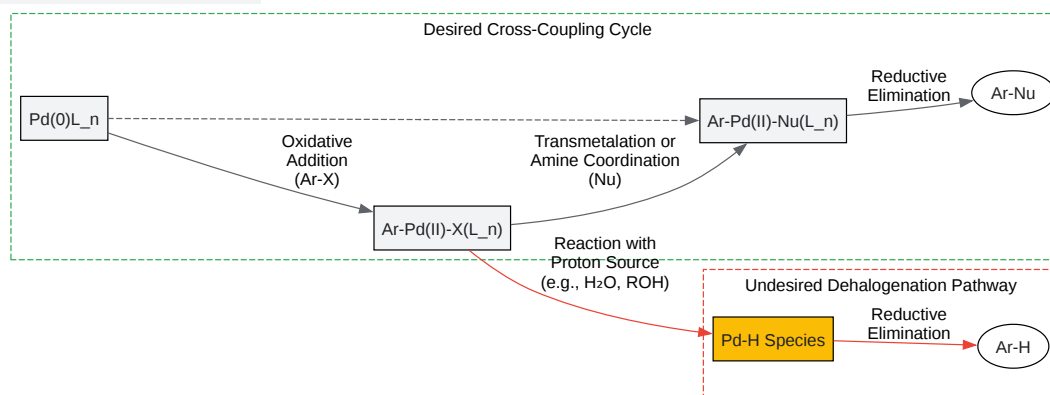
Desired Cross-Coupling Cycle

Pd(0)L_n

Oxidative Addition (Ar-X)

Ar-Pd(II)-X(L_n)

Transmetalation or Amine Coordination (Nu)

Ar-Pd(II)-Nu(L_n)

Reductive Elimination

Ar-Nu

Reaction with Proton Source (e.g., $H_2O$, ROH)

Undesired Dehalogenation Pathway

Pd-H Species

Reductive Elimination

Ar-H